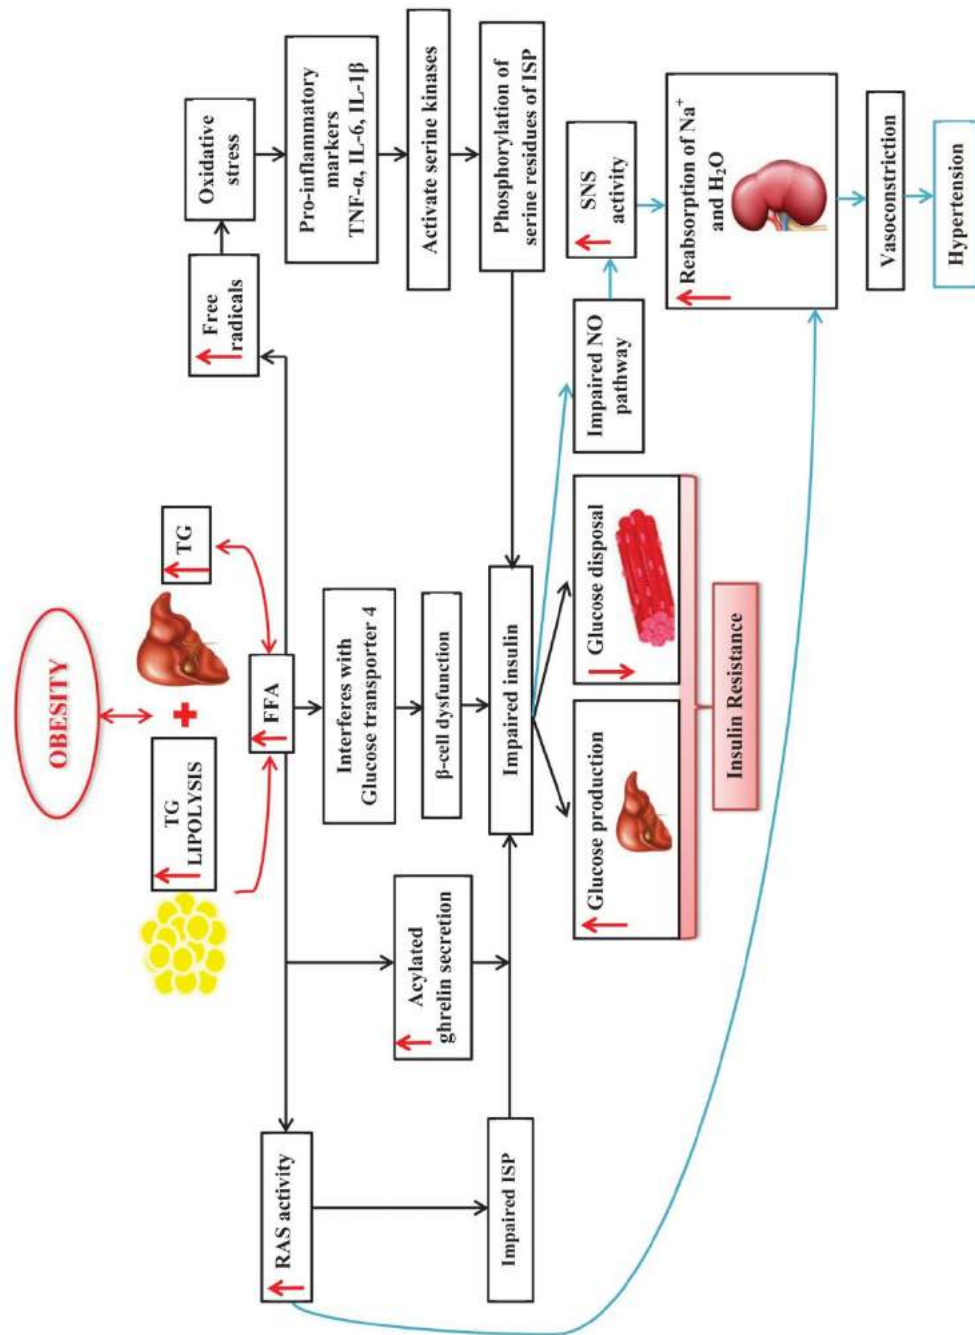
OBESITY

TG LIPOLYSIS

TG

FFA

Free radicals

Oxidative stress

Pro-inflammatory markers TNF-$\alpha$, IL-6, IL-1$\beta$

Activate serine kinases

Phosphorylation of serine residues of ISP

Interferes with Glucose transporter 4

$\beta$-cell dysfunction

Impaired insulin

Acylated ghrelin secretion

RAS activity

Impaired ISP

Glucose production

Glucose disposal

Insulin Resistance

Impaired NO pathway

SNS activity

Reabsorption of $Na^+$ and $H_2O$

Vasoconstriction

Hypertension